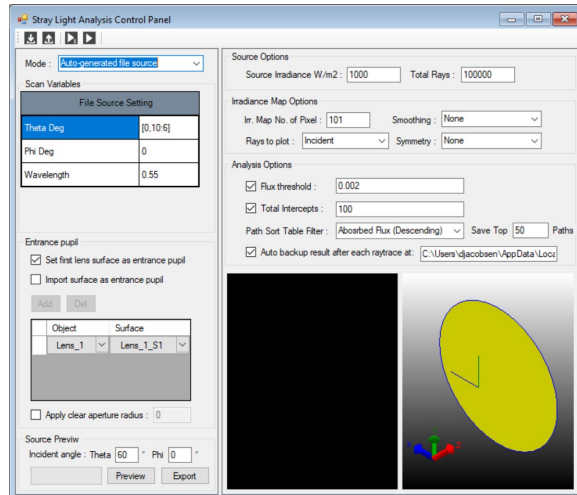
Stray Light Analysis Control Panel

Mode : Auto-generated file source

Scan Variables

| File Source Setting | |
|---|---|
| Theta Deg | [0,10:6] |
| Phi Deg | 0 |
| Wavelength | 0.55 |

Entrance pupil

Set first lens surface as entrance pupil

Import surface as entrance pupil

Add Del

| | Object | Surface |
|---|---|---|
| | Lens_1 | Lens_1_S1 |

Apply clear aperture radius : 0

Source Previw

Incident angle : Theta 60 ° Phi 0 °

Preview Export

Source Options

Source Irradiance W/m2 : 1000 Total Rays : 100000

Irradiance Map Options

Irr. Map No. of Pixel : 101 Smoothing : None

Rays to plot : Incident Symmetry : None

Analysis Options

Flux threshold : 0.002

Total Intercepts : 100

Path Sort Table Filter : Absorbed Flux (Descending) Save Top 50 Paths

Auto backup result after each raytrace at: C:\Users\djacobsen\AppData\Loca